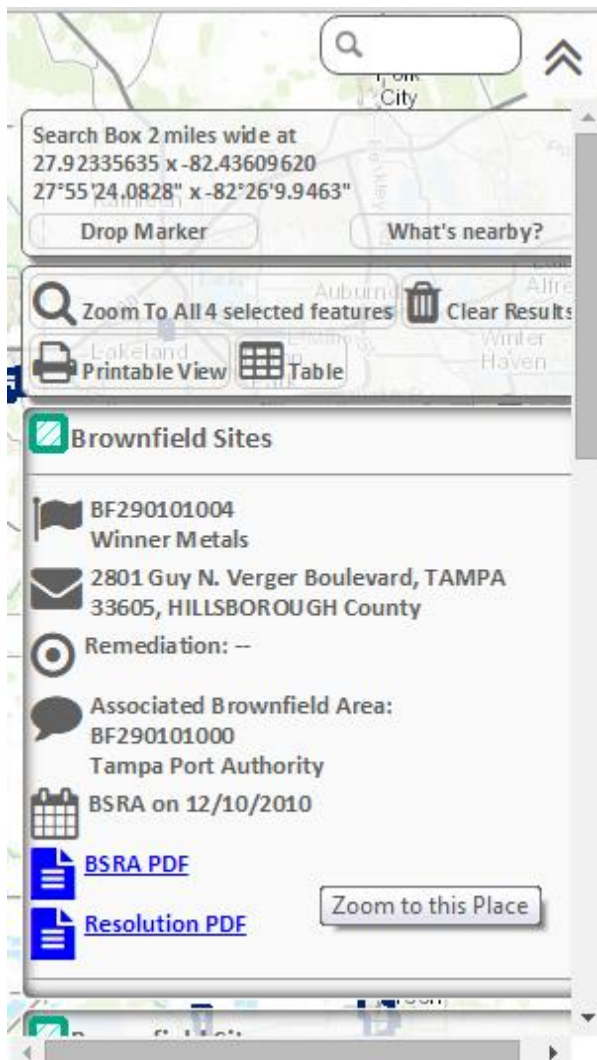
Polk City

Search Box 2 miles wide at 27.92335635 x -82.43609620 27°55'24.0828" x -82°26'9.9463"

Drop Marker

What's nearby?

Auburndale

Zoom To All 4 selected features

Clear Results

Lakeland

Winter Haven

Printable View

Table

Brownfield Sites

BF290101004
Winner Metals

2801 Guy N. Verger Boulevard, TAMPA 33605, HILLSBOROUGH County

Remediation: --

Associated Brownfield Area:
BF290101000
Tampa Port Authority

BSRA on 12/10/2010

BSRA PDF

Resolution PDF

Zoom to this Place